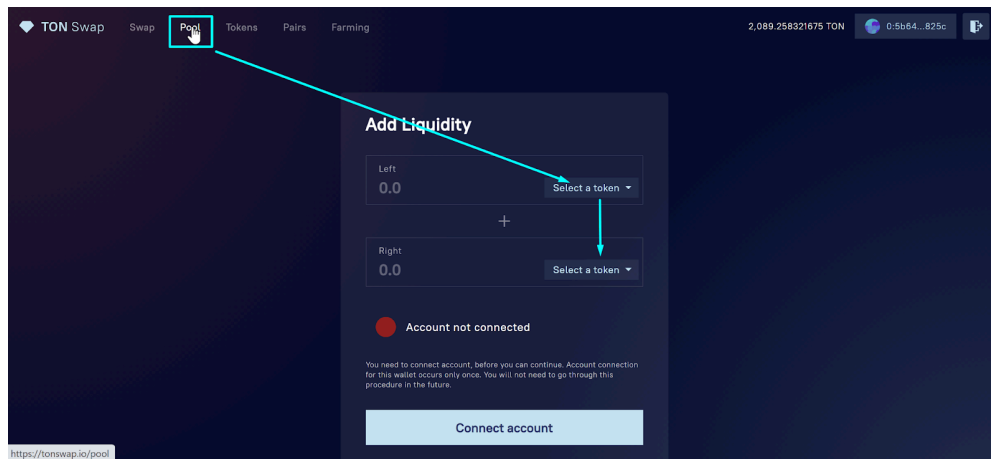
TON Swap Swap Pool Tokens Pairs Farming

2,089.258321675 TON 0:5b64...825c

Add Liquidity

Left
0.0
Select a token

+

Right
0.0
Select a token

Account not connected

You need to connect account, before you can continue. Account connection for this wallet occurs only once. You will not need to go through this procedure in the future.

Connect account

https://tonswap.io/pool